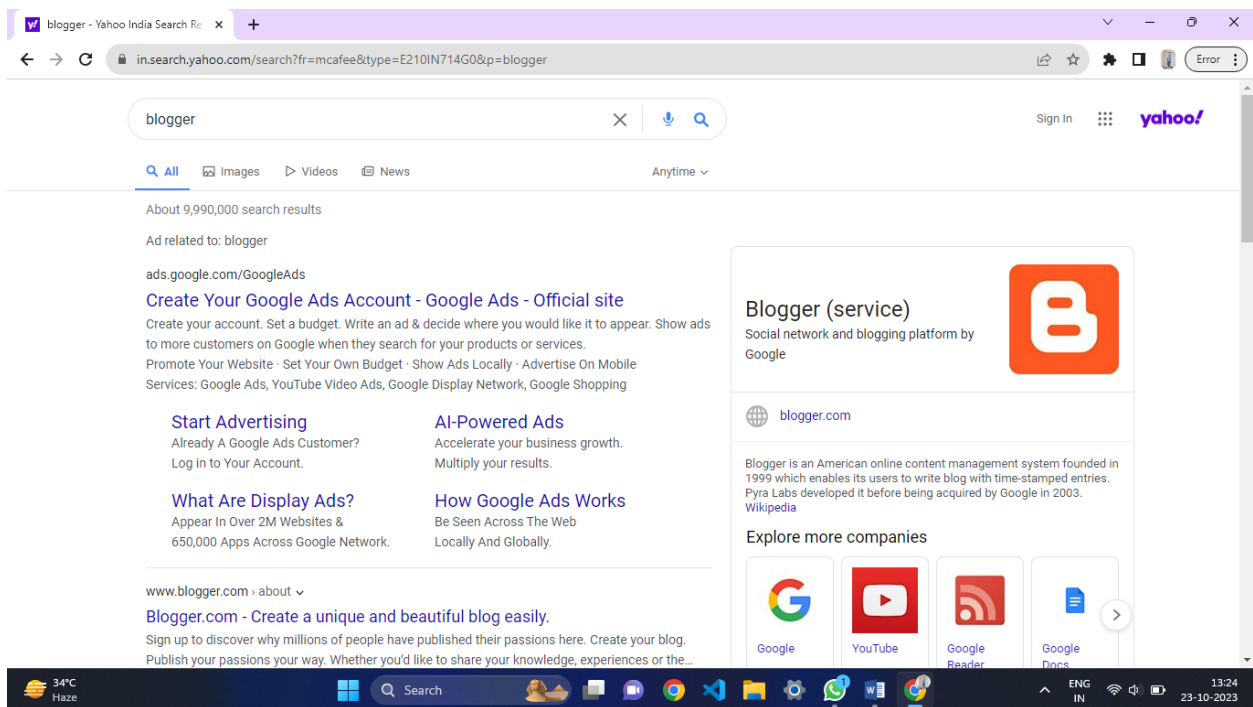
blogger - Yahoo India Search Re ×

in.search.yahoo.com/search?fr=mcafee&type=E210IN714G0&p=blogger

Error

blogger

Sign In

yahoo!

All Images Videos News

Anytime

About 9,990,000 search results

Ad related to: blogger

ads.google.com/GoogleAds

Create Your Google Ads Account - Google Ads - Official site

Create your account. Set a budget. Write an ad & decide where you would like it to appear. Show ads to more customers on Google when they search for your products or services.

Promote Your Website · Set Your Own Budget · Show Ads Locally · Advertise On Mobile

Services: Google Ads, YouTube Video Ads, Google Display Network, Google Shopping

Start Advertising
Already A Google Ads Customer? Log in to Your Account.

AI-Powered Ads
Accelerate your business growth. Multiply your results.

What Are Display Ads?
Appear In Over 2M Websites & 650,000 Apps Across Google Network.

How Google Ads Works
Be Seen Across The Web Locally And Globally.

www.blogger.com › about

Blogger.com - Create a unique and beautiful blog easily.

Sign up to discover why millions of people have published their passions here. Create your blog. Publish your passions your way. Whether you'd like to share your knowledge, experiences or the...

Blogger (service)

Social network and blogging platform by Google

blogger.com

Blogger is an American online content management system founded in 1999 which enables its users to write blog with time-stamped entries. Pyra Labs developed it before being acquired by Google in 2003.
Wikipedia

Explore more companies

Google

YouTube

Google Reader

Google Docs

34°C
Haze

Search

ENG
IN

13:24
23-10-2023